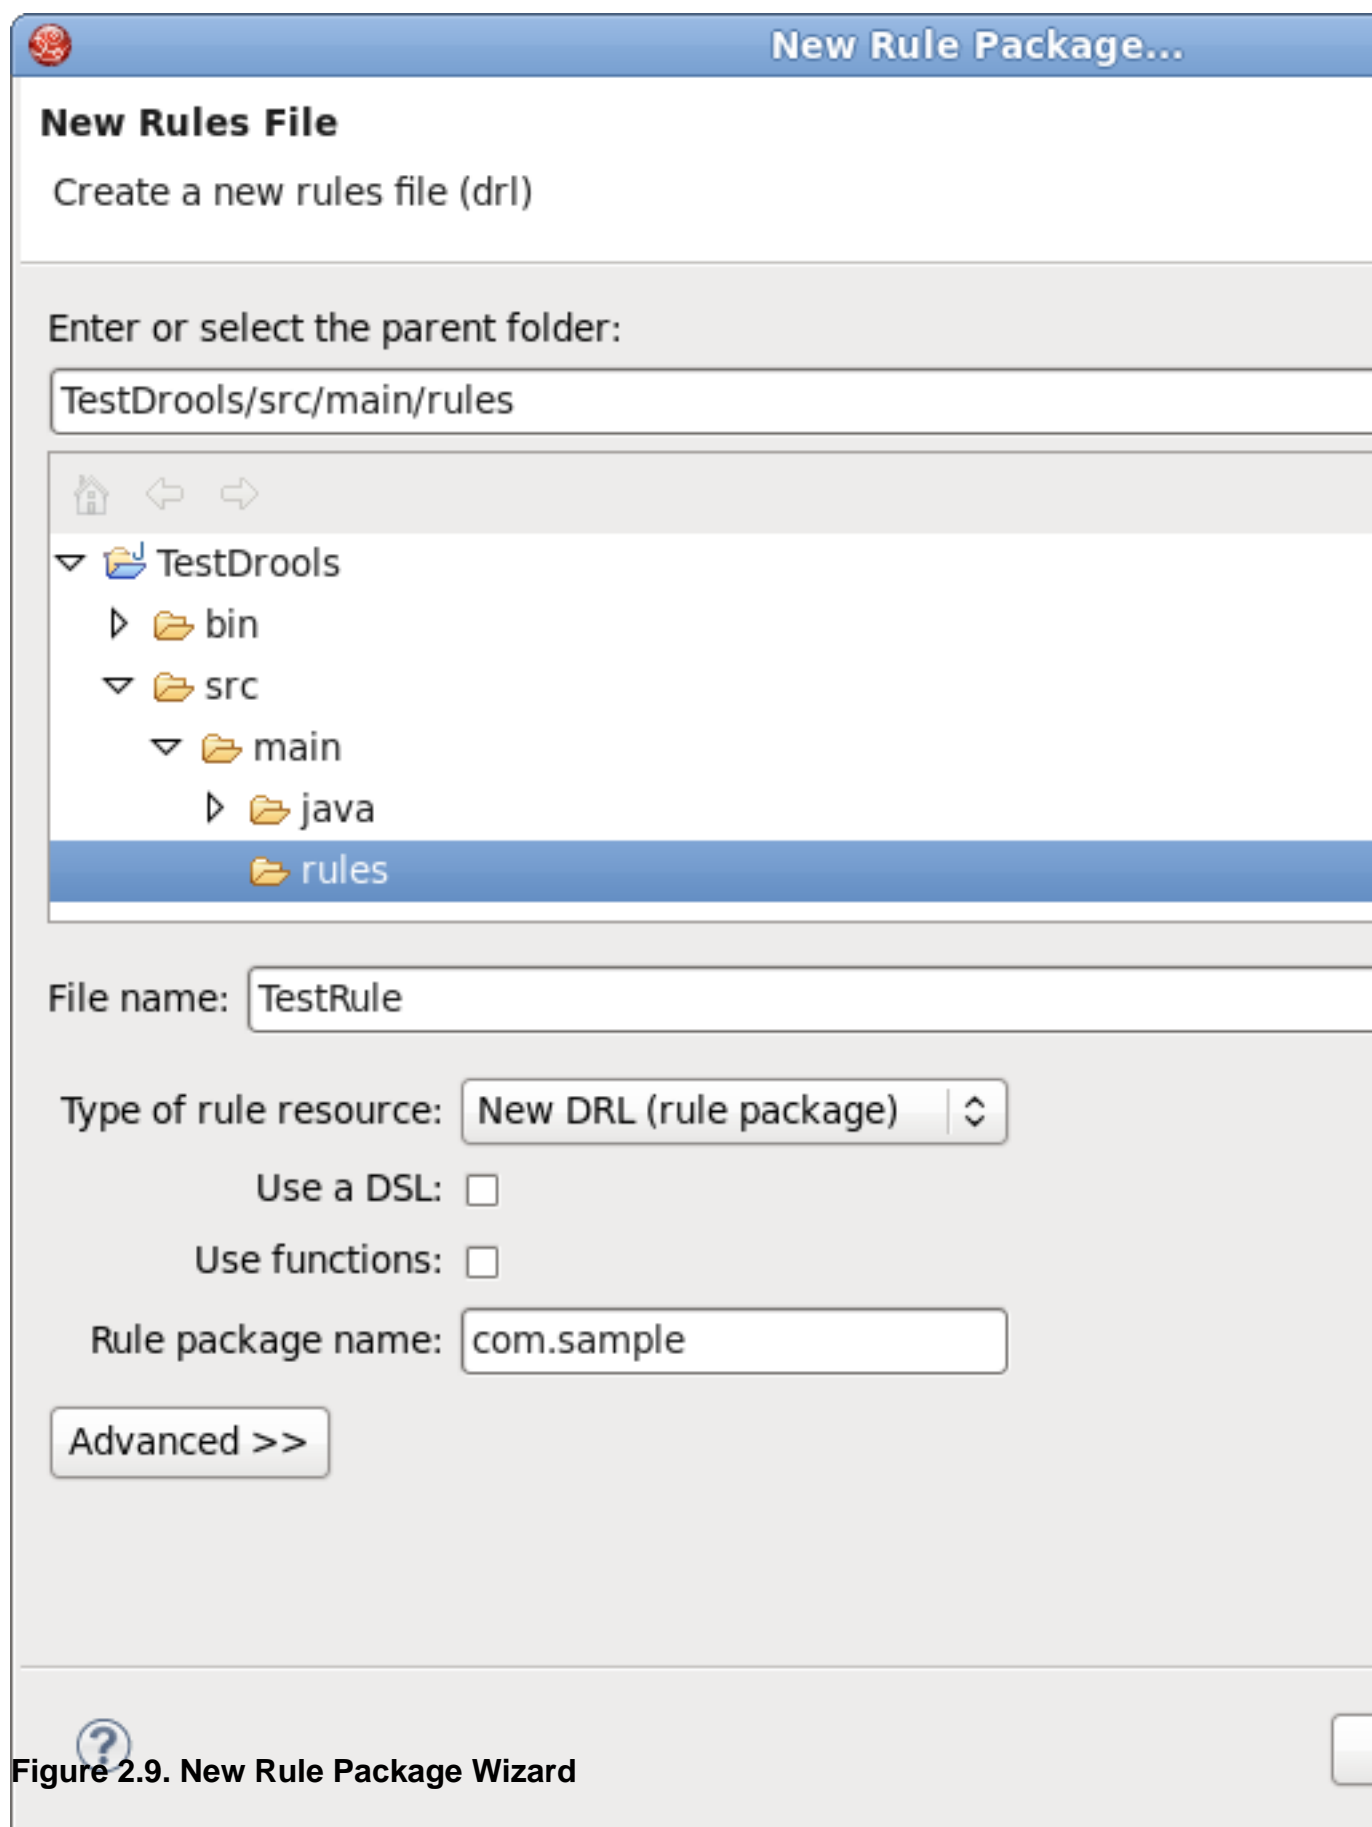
New Rule Package...

New Rules File

Create a new rules file (drl)

Enter or select the parent folder:

TestDrools/src/main/rules

TestDrools
bin
src
main
java
rules

File name: TestRule

Type of rule resource: New DRL (rule package)

Use a DSL:

Use functions:

Rule package name: com.sample

Advanced >>

Figure 2.9. New Rule Package Wizard